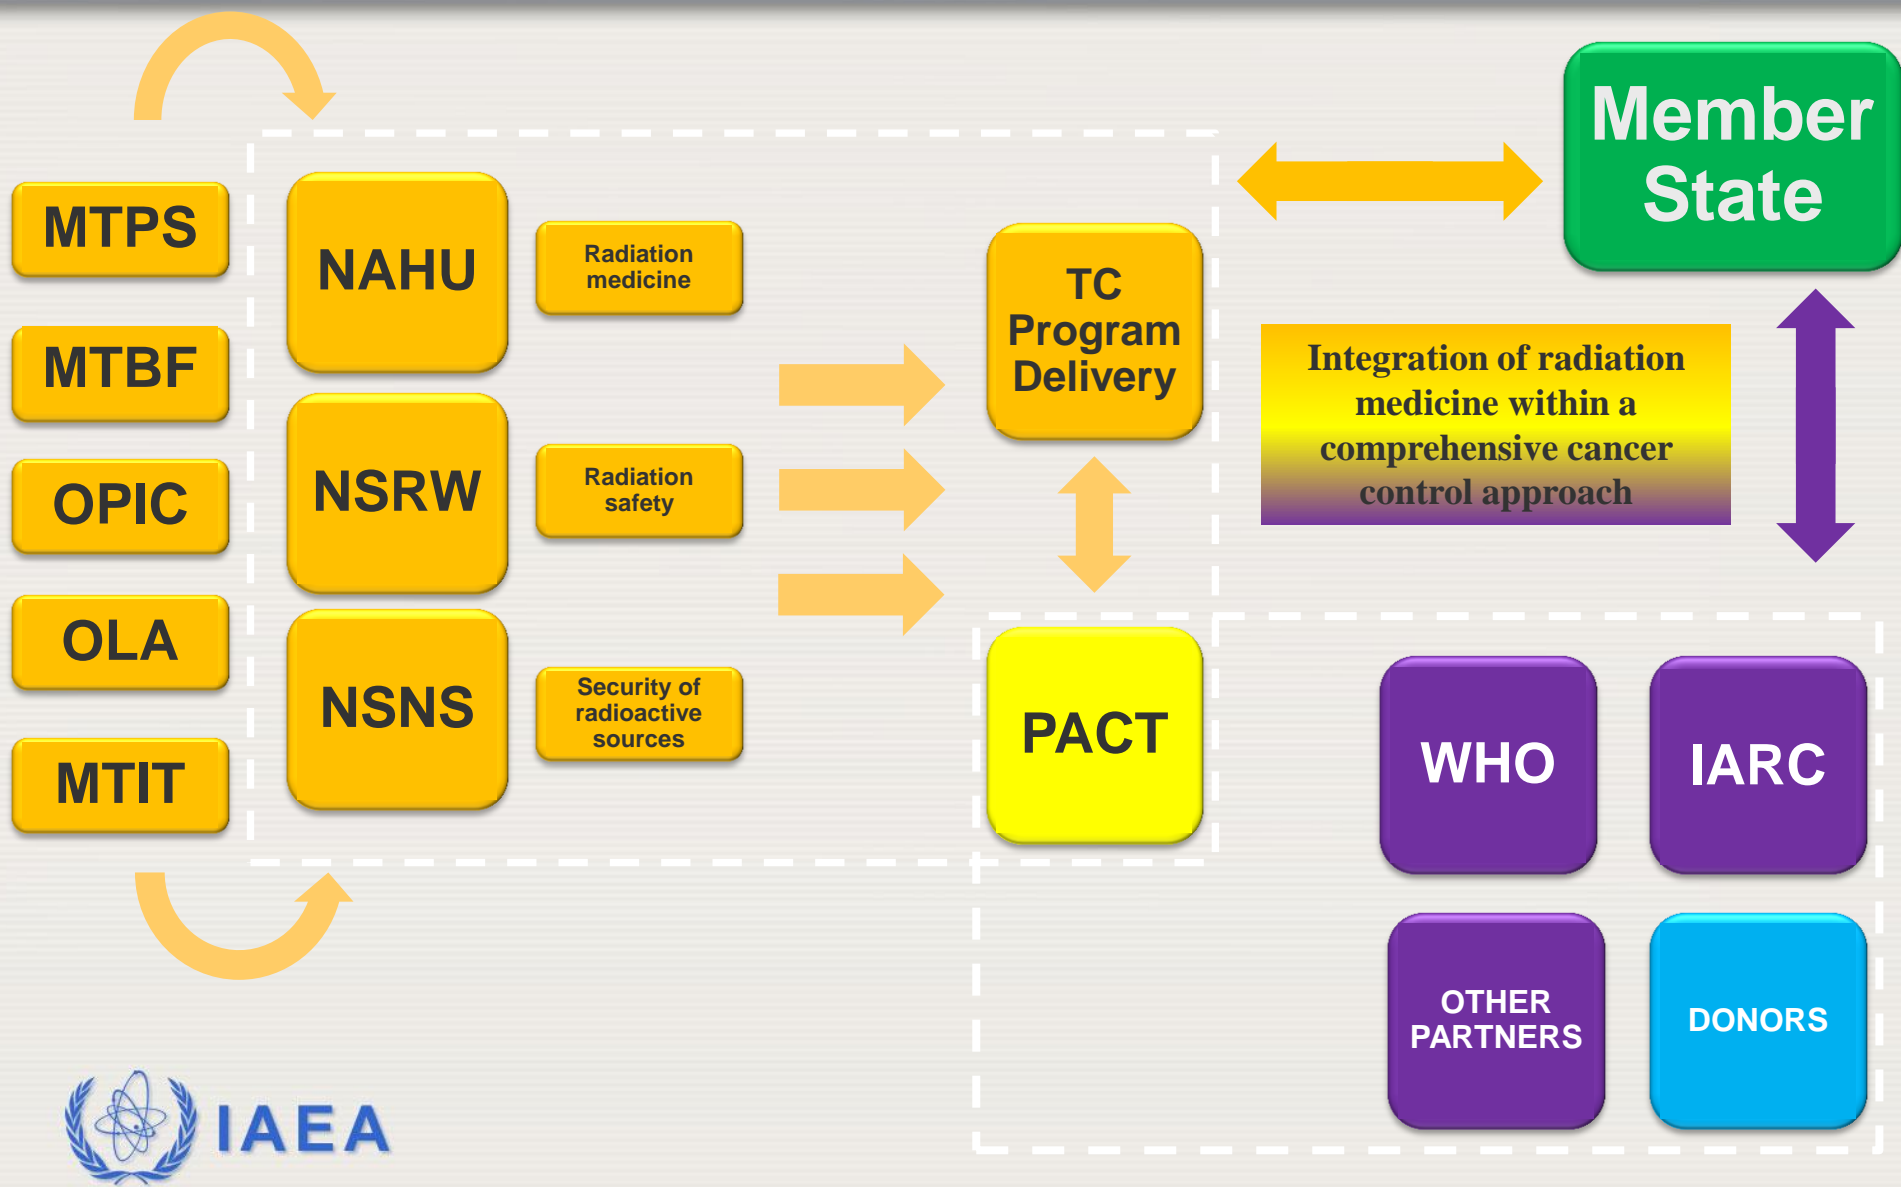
MTPS

MTBF

OPIC

OLA

MTIT

NAHU

Radiation medicine

NSRW

Radiation safety

NSNS

Security of radioactive sources

TC Program Delivery

PACT

Member State

Integration of radiation medicine within a comprehensive cancer control approach

WHO

IARC

OTHER PARTNERS

DONORS

IAEA